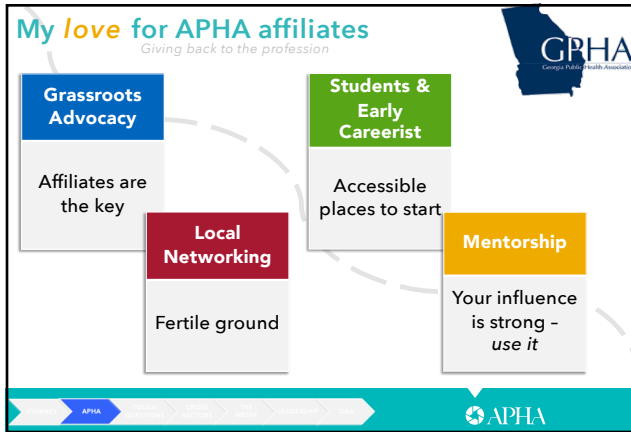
My *love* for APHA affiliates
Giving back to the profession

GPHA
Georgia Public Health Association

Grassroots Advocacy

Affiliates are the key

Local Networking

Fertile ground

Students & Early Careerist

Accessible places to start

Mentorship

Your influence is strong – *use it*

JOURNEY APHA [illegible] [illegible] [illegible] LEADERSHIP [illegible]

APHA